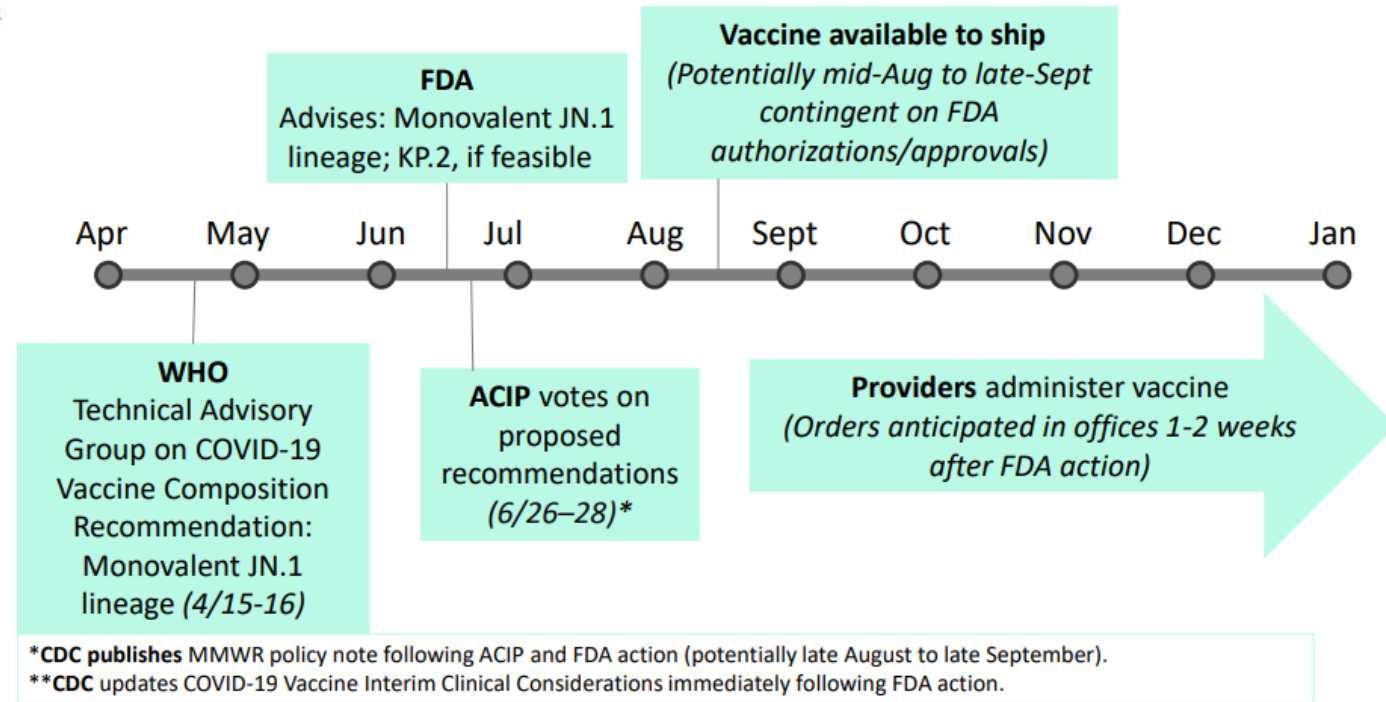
FDA
Advises: Monovalent JN.1 lineage; KP.2, if feasible

Vaccine available to ship
(Potentially mid-Aug to late-Sept contingent on FDA authorizations/approvals)

Apr May Jun Jul Aug Sept Oct Nov Dec Jan

WHO
Technical Advisory Group on COVID-19 Vaccine Composition Recommendation: Monovalent JN.1 lineage (4/15-16)

ACIP votes on proposed recommendations (6/26–28)*

Providers administer vaccine
(Orders anticipated in offices 1-2 weeks after FDA action)

*CDC publishes MMWR policy note following ACIP and FDA action (potentially late August to late September).
**CDC updates COVID-19 Vaccine Interim Clinical Considerations immediately following FDA action.